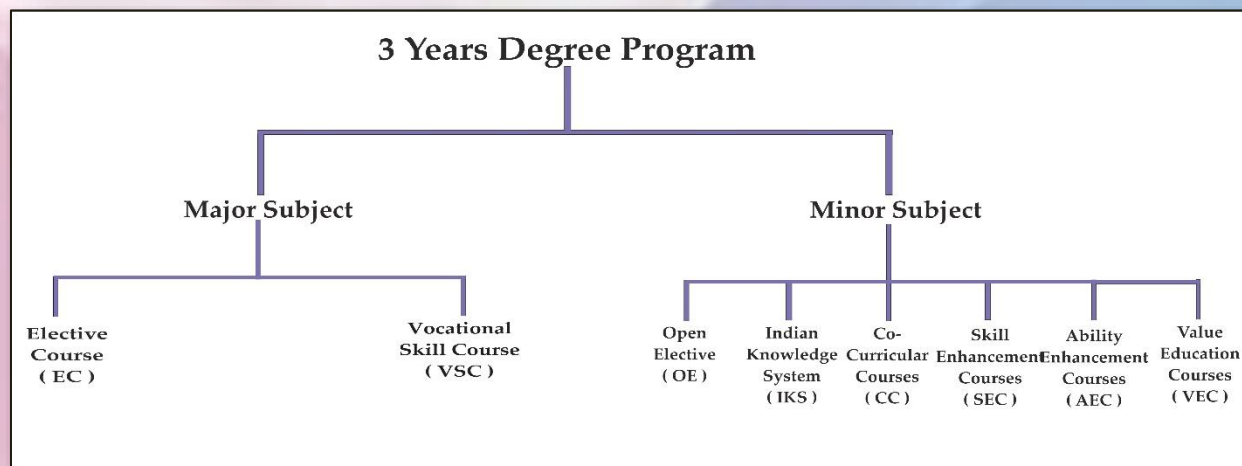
3 Years Degree Program

Major Subject

Minor Subject

Elective Course ( EC )

Vocational Skill Course ( VSC )

Open Elective ( OE )

Indian Knowledge System ( IKS )

Co-Curricular Courses ( CC )

Skill Enhancement Courses ( SEC )

Ability Enhancement Courses ( AEC )

Value Education Courses ( VEC )